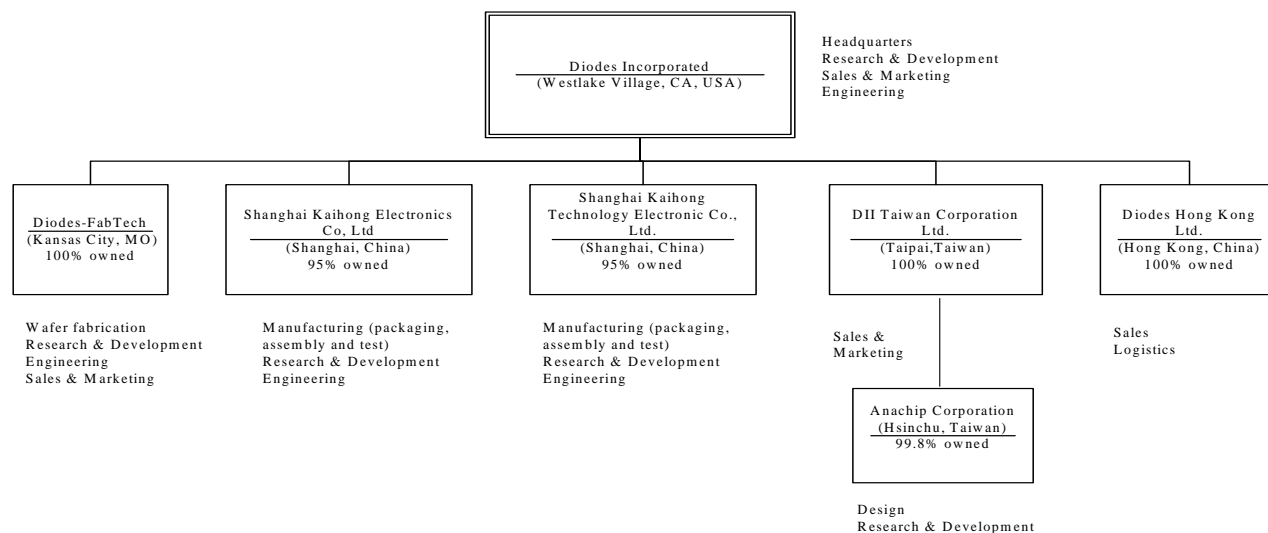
Diodes Incorporated
(Westlake Village, CA, USA)

Headquarters
Research & Development
Sales & Marketing
Engineering

Diodes-FabTech
(Kansas City, MO)
100% owned

Wafer fabrication
Research & Development
Engineering
Sales & Marketing

Shanghai Kaihong Electronics Co, Ltd
(Shanghai, China)
95% owned

Manufacturing (packaging, assembly and test)
Research & Development
Engineering

Shanghai Kaihong Technology Electronic Co., Ltd.
(Shanghai, China)
95% owned

Manufacturing (packaging, assembly and test)
Research & Development
Engineering

DII Taiwan Corporation Ltd.
(Taipai,Taiwan)
100% owned

Sales & Marketing

Anachip Corporation
(Hsinchu, Taiwan)
99.8% owned

Design
Research & Development

Diodes Hong Kong Ltd.
(Hong Kong, China)
100% owned

Sales
Logistics